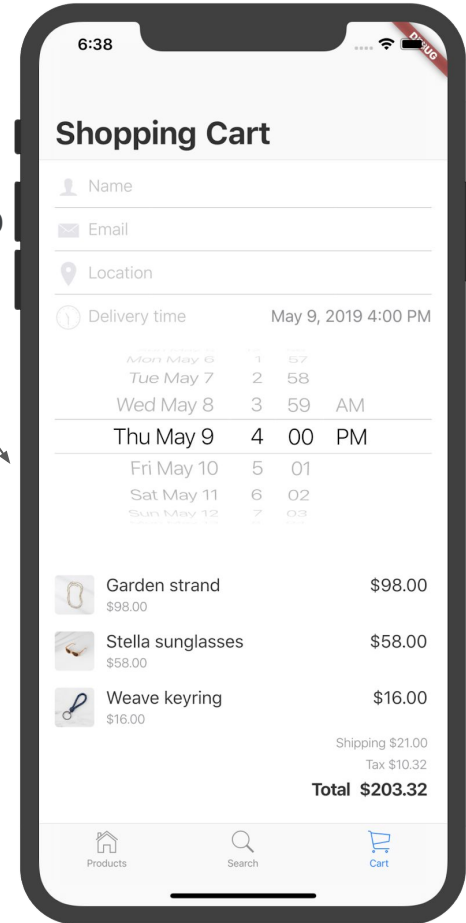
6:38

DEBUG

Shopping Cart

Name

Email

Location

Delivery time May 9, 2019 4:00 PM

Mon May 6 1 57
Tue May 7 2 58
Wed May 8 3 59 AM
Thu May 9 4 00 PM
Fri May 10 5 01
Sat May 11 6 02
Sun May 12 7 03

Garden strand $98.00
$98.00

Stella sunglasses $58.00
$58.00

Weave keyring $16.00
$16.00

Shipping $21.00
Tax $10.32
Total $203.32

Products Search Cart